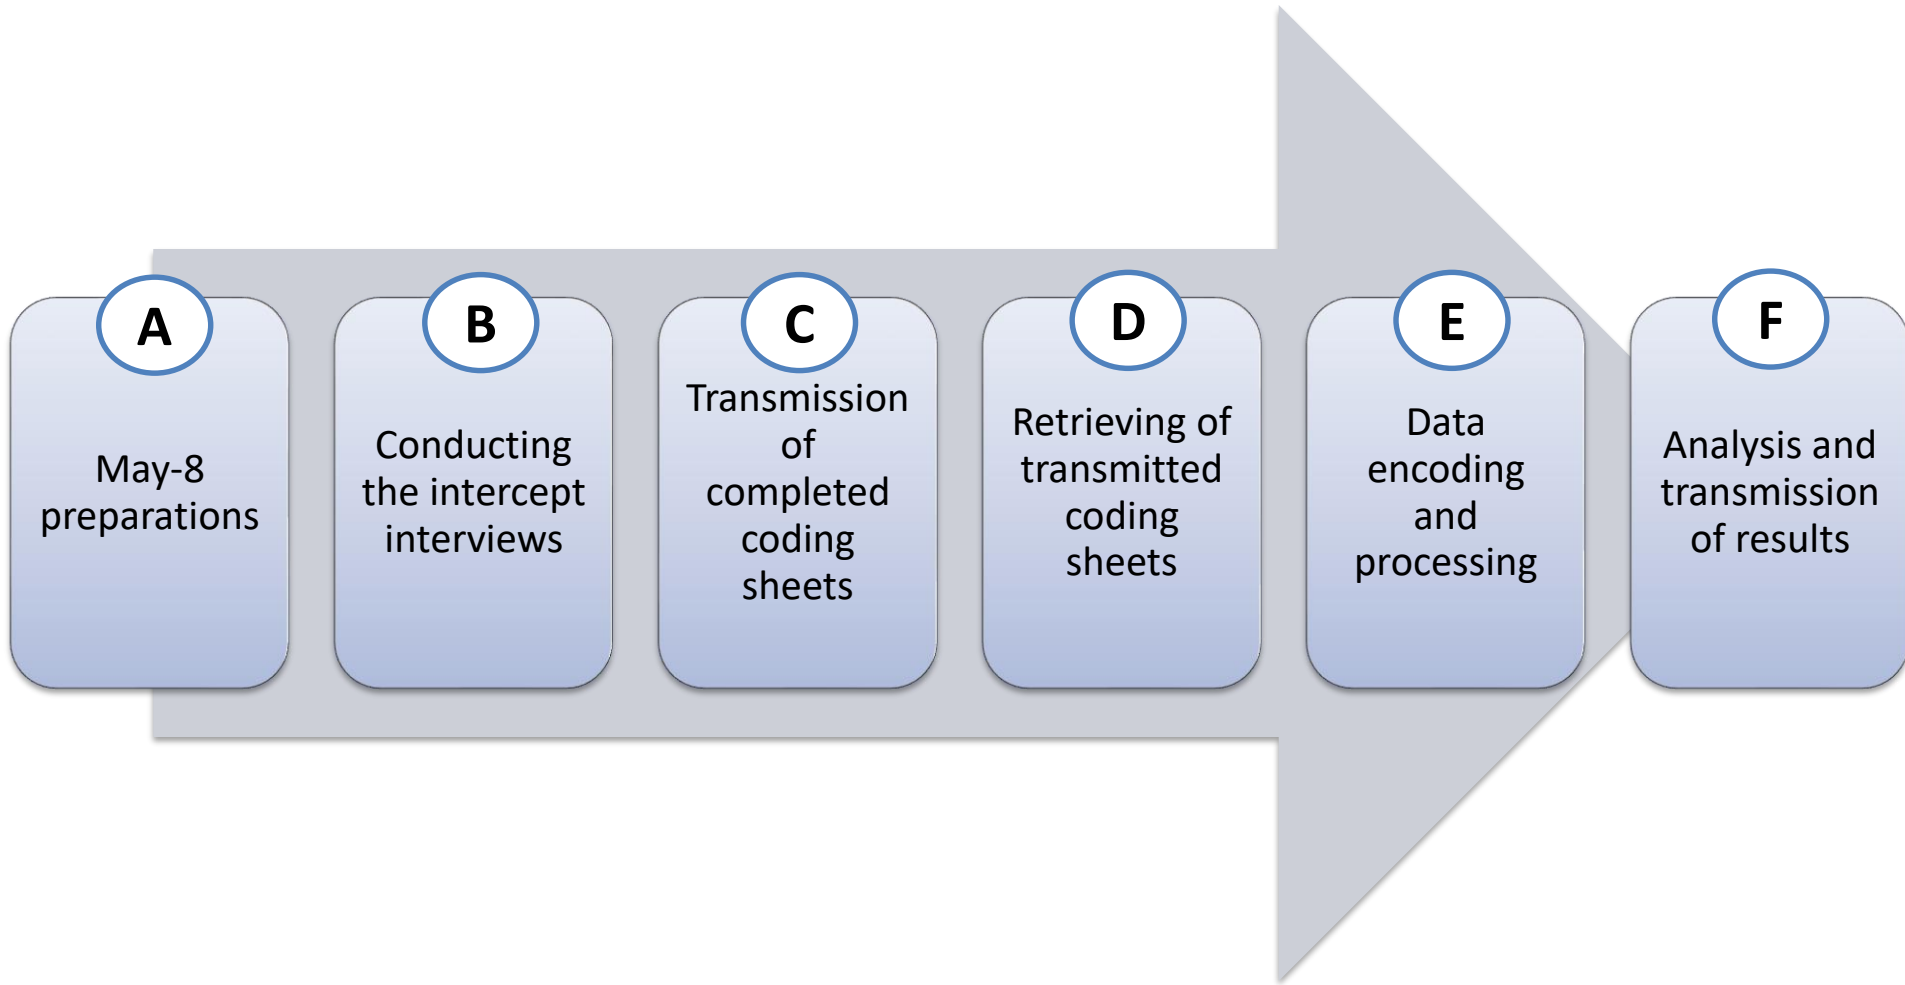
A

May-8 preparations

B

Conducting the intercept interviews

C

Transmission of completed coding sheets

D

Retrieving of transmitted coding sheets

E

Data encoding and processing

F

Analysis and transmission of results